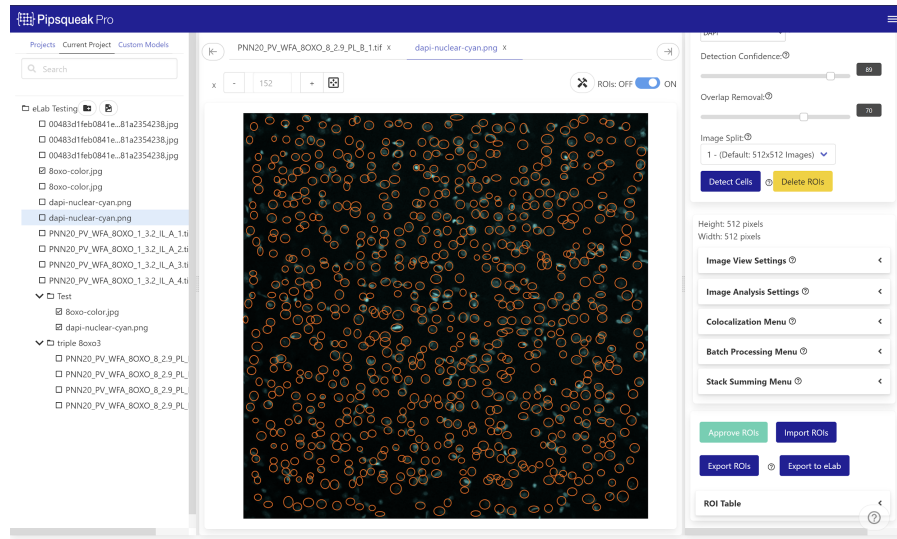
Pipsqueak Pro

Projects Current Project Custom Models

Search

eLab Testing
00483d1feb0841e...81a2354238.jpg
00483d1feb0841e...81a2354238.jpg
00483d1feb0841e...81a2354238.jpg
8oxo-color.jpg
8oxo-color.jpg
dapi-nuclear-cyan.png
dapi-nuclear-cyan.png
PNN20_PV_WFA_8OXO_1_3.2_IL_A_1.ti
PNN20_PV_WFA_8OXO_1_3.2_IL_A_2.ti
PNN20_PV_WFA_8OXO_1_3.2_IL_A_3.ti
PNN20_PV_WFA_8OXO_1_3.2_IL_A_4.ti
Test
8oxo-color.jpg
dapi-nuclear-cyan.png
triple 8oxo3
PNN20_PV_WFA_8OXO_8_2.9_PL_
PNN20_PV_WFA_8OXO_8_2.9_PL_
PNN20_PV_WFA_8OXO_8_2.9_PL_
PNN20_PV_WFA_8OXO_8_2.9_PL_

PNN20_PV_WFA_8OXO_8_2.9_PL_B_1.tif x
dapi-nuclear-cyan.png x

x - 152 +

ROIs: OFF ON

DAPI

Detection Confidence:
89

Overlap Removal:
70

Image Split:
1 - (Default: 512x512 Images)

Detect Cells
Delete ROIs

Height: 512 pixels
Width: 512 pixels

Image View Settings
Image Analysis Settings
Colocalization Menu
Batch Processing Menu
Stack Summing Menu

Approve ROIs
Import ROIs
Export ROIs
Export to eLab

ROI Table

?